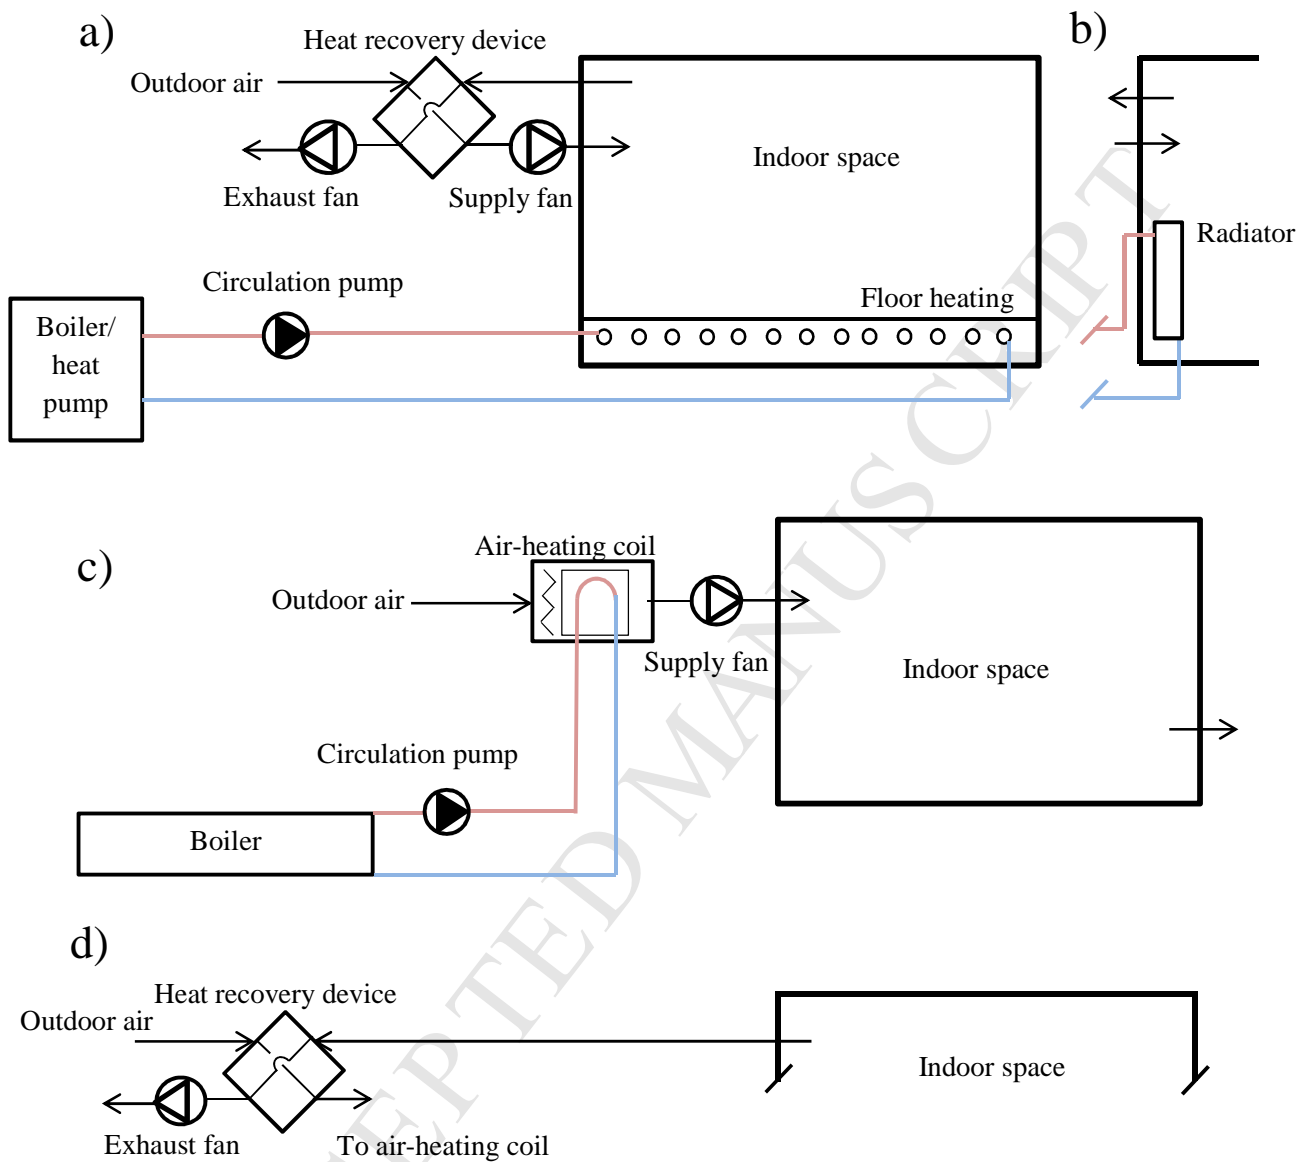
a)

Heat recovery device

Outdoor air

Exhaust fan

Supply fan

Indoor space

b)

Radiator

Circulation pump

Floor heating

Boiler/ heat pump

c)

Air-heating coil

Outdoor air

Supply fan

Indoor space

Circulation pump

Boiler

d)

Heat recovery device

Outdoor air

Indoor space

Exhaust fan

To air-heating coil

ACCEPTED MANUSCRIPT